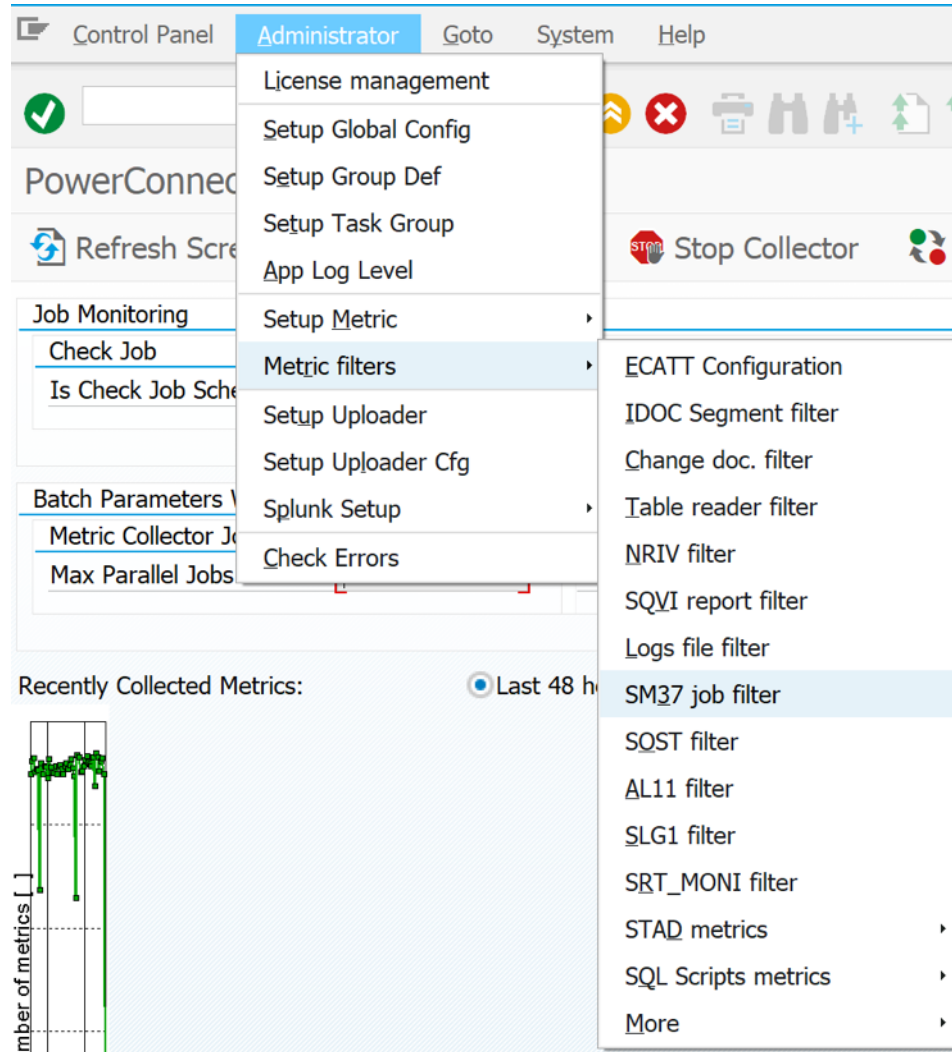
Control Panel Administrator Goto System Help

License management
Setup Global Config
Setup Group Def
Setup Task Group
App Log Level
Setup Metric
Metric filters
Setup Uploader
Setup Uploader Cfg
Splunk Setup
Check Errors

ECATT Configuration
IDOC Segment filter
Change doc. filter
Table reader filter
NRIV filter
SQVI report filter
Logs file filter
SM37 job filter
SOST filter
AL11 filter
SLG1 filter
SRT_MONI filter
STAD metrics
SQL Scripts metrics
More

PowerConne

Refresh Scre

Stop Collector

Job Monitoring
Check Job
Is Check Job Sche

Batch Parameters
Metric Collector Jo
Max Parallel Jobs

Recently Collected Metrics:
Last 48 h

mber of metrics [ ]